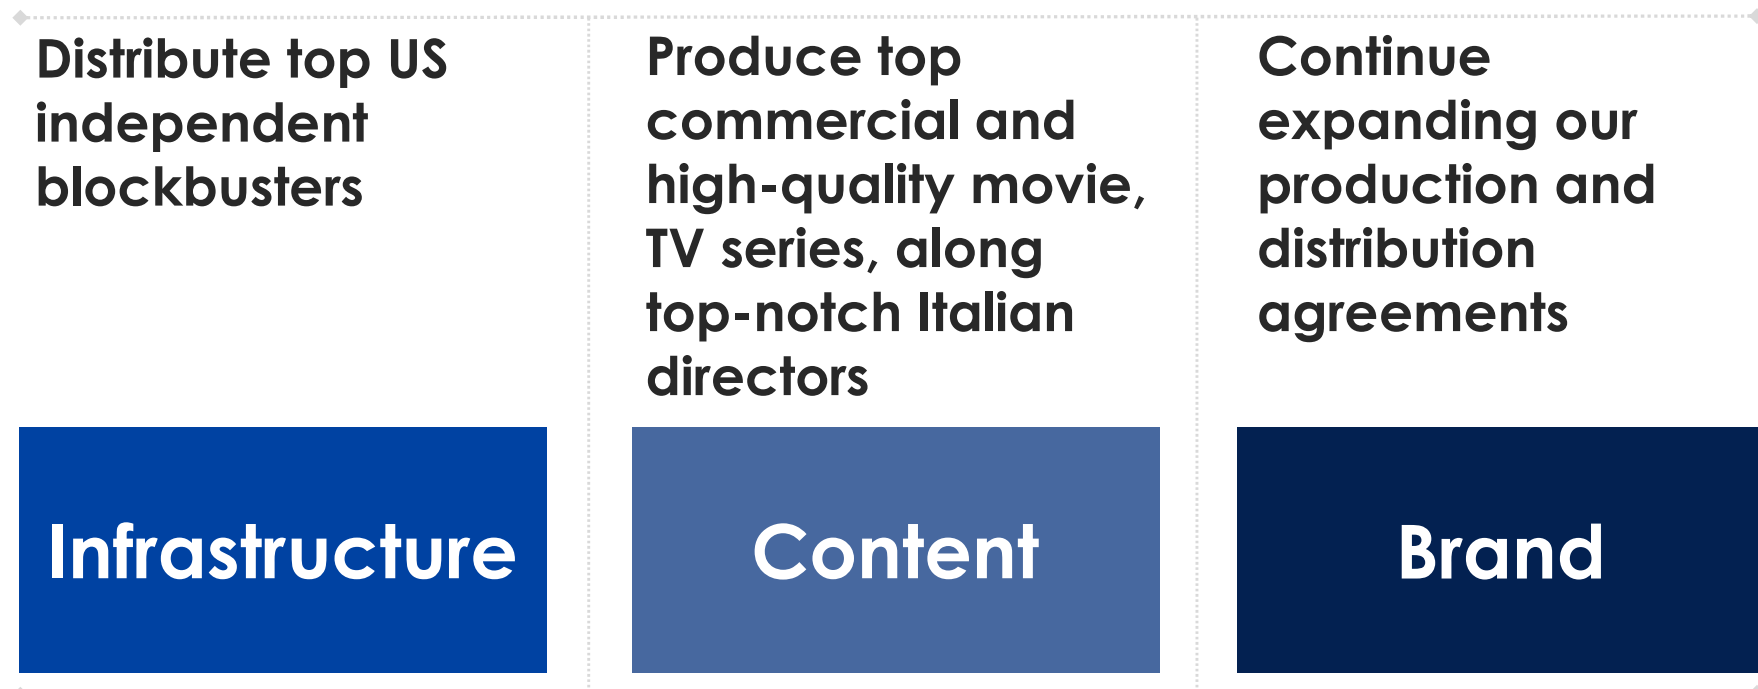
Distribute top US independent blockbusters

Infrastructure

Produce top commercial and high-quality movie, TV series, along top-notch Italian directors

Content

Continue expanding our production and distribution agreements

Brand